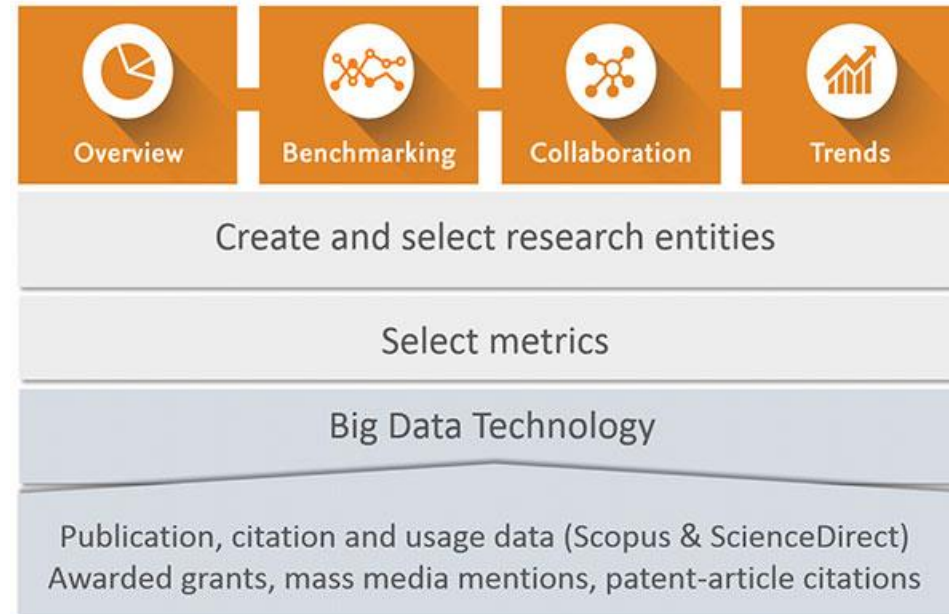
Overview

Benchmarking

Collaboration

Trends

Create and select research entities

Select metrics

Big Data Technology

Publication, citation and usage data (Scopus & ScienceDirect)
Awarded grants, mass media mentions, patent-article citations